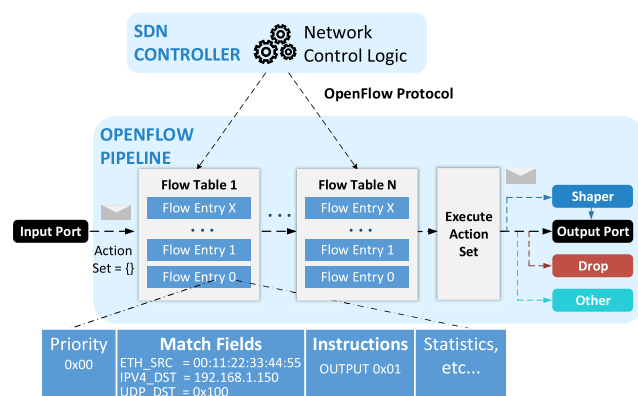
SDN CONTROLLER

Network Control Logic

OpenFlow Protocol

OPENFLOW PIPELINE

Input Port

Action Set = {}

Flow Table 1

Flow Entry X

• • •

Flow Entry 1

Flow Entry 0

• • •

Flow Table N

Flow Entry X

• • •

Flow Entry 1

Flow Entry 0

Execute Action Set

Shaper

Output Port

Drop

Other

| Priority | Match Fields | Instructions | Statistics, |
|---|---|---|---|
| 0x00 | ETH_SRC = 00:11:22:33:44:55 IPV4_DST = 192.168.1.150 UDP_DST = 0x100 | OUTPUT 0x01 | etc... |